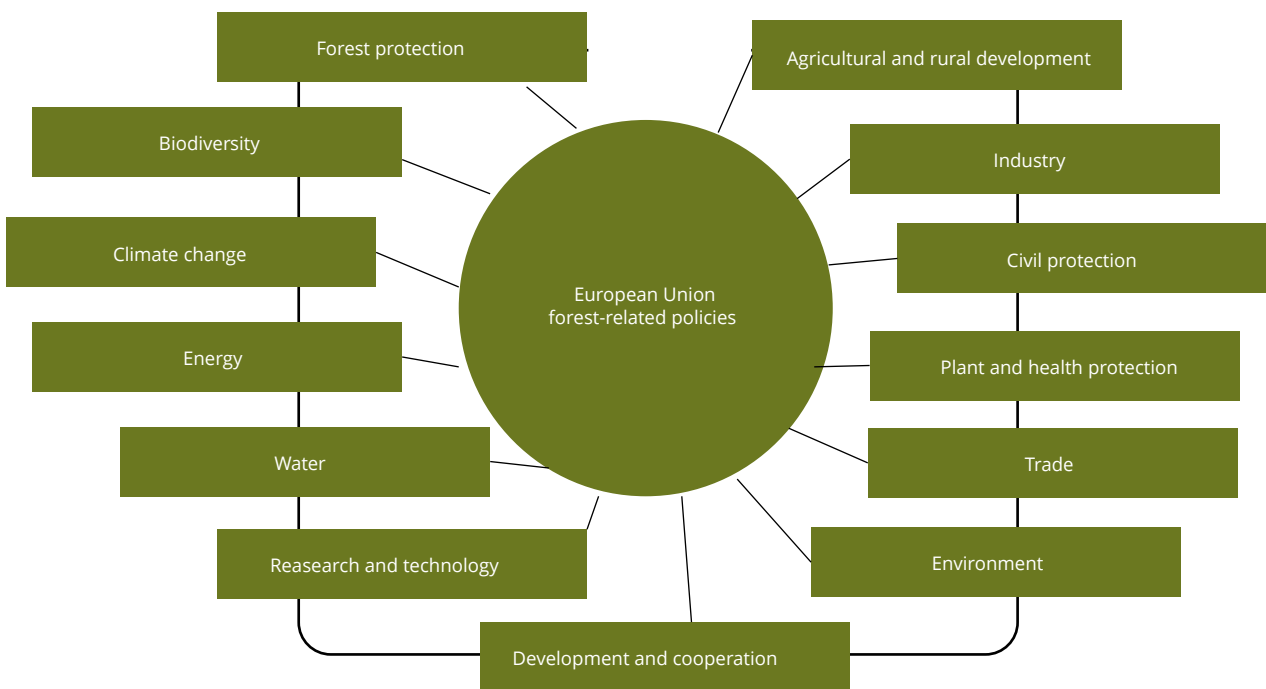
European Union forest-related policies

Forest protection

Biodiversity

Climate change

Energy

Water

Reasearch and technology

Development and cooperation

Agricultural and rural development

Industry

Civil protection

Plant and health protection

Trade

Environment